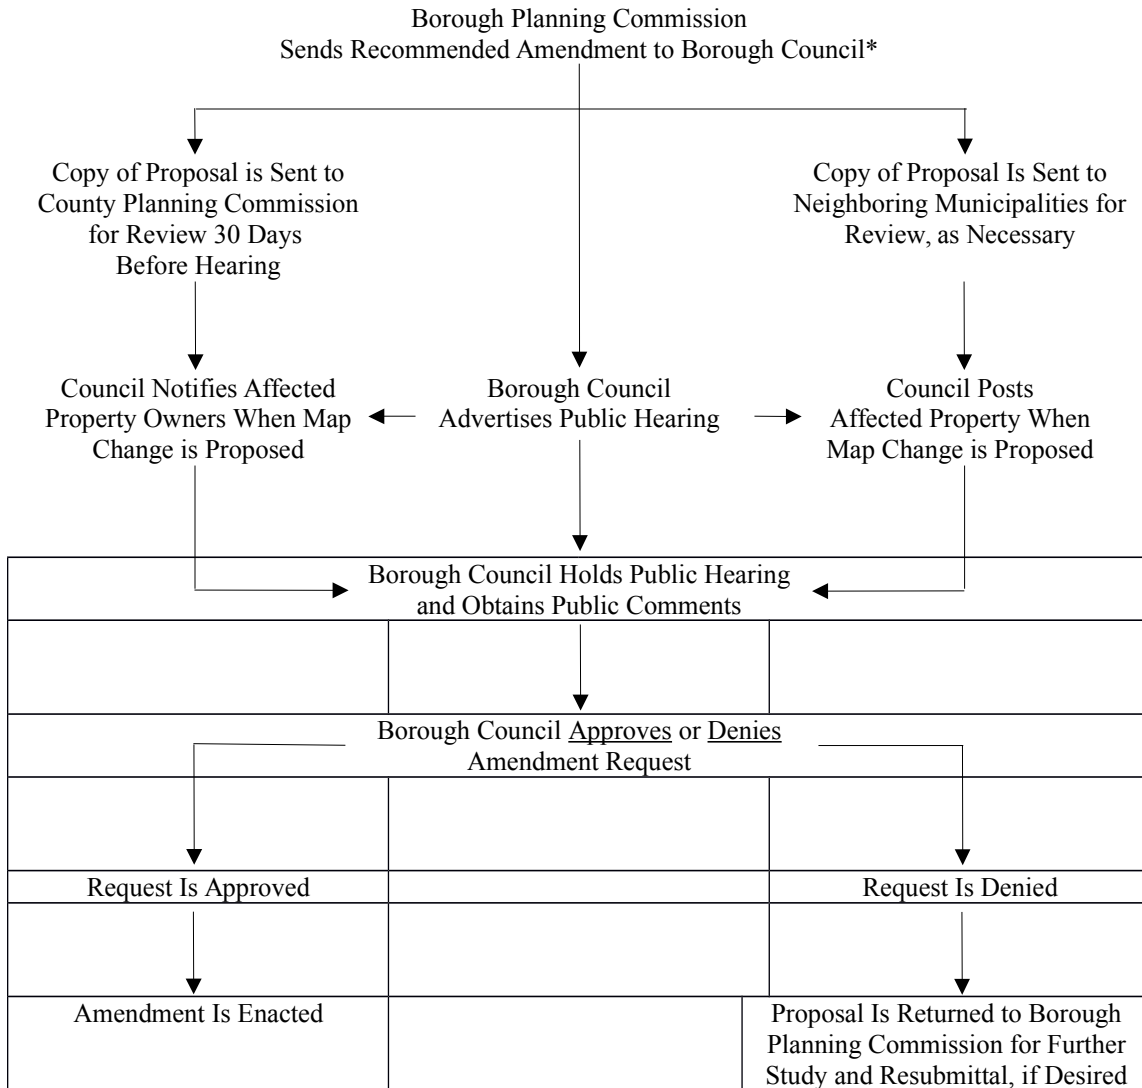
Borough Planning Commission
Sends Recommended Amendment to Borough Council*

Copy of Proposal is Sent to County Planning Commission for Review 30 Days Before Hearing

Copy of Proposal Is Sent to Neighboring Municipalities for Review, as Necessary

Council Notifies Affected Property Owners When Map Change is Proposed

Borough Council Advertises Public Hearing

Council Posts Affected Property When Map Change is Proposed

Borough Council Holds Public Hearing and Obtains Public Comments

Borough Council Approves or Denies Amendment Request

Request Is Approved

Request Is Denied

Amendment Is Enacted

Proposal Is Returned to Borough Planning Commission for Further Study and Resubmittal, if Desired